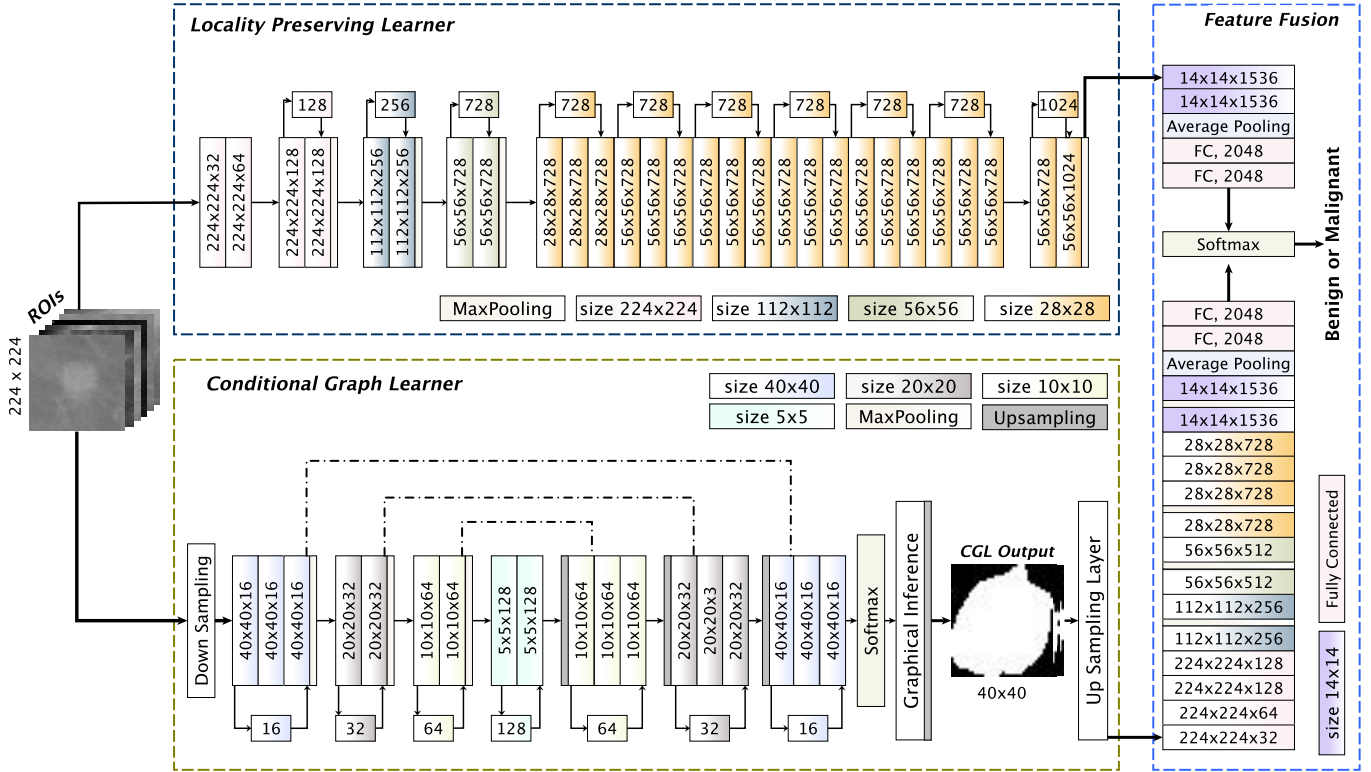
Locality Preserving Learner

128
256
728
728
728
728
728
728
728
1024

224x224x32
224x224x64
224x224x128
224x224x128
112x112x256
112x112x256
56x56x728
56x56x728
28x28x728
28x28x728
28x28x728
56x56x728
56x56x728
56x56x728
56x56x728
56x56x728
56x56x728
56x56x728
56x56x728
56x56x728
56x56x728
56x56x728
56x56x728
56x56x728
56x56x728
56x56x1024

MaxPooling
size 224x224
size 112x112
size 56x56
size 28x28

ROIs
224 x 224

Conditional Graph Learner

size 40x40
size 20x20
size 10x10
size 5x5
MaxPooling
Upsampling

Down Sampling
40x40x16
40x40x16
40x40x16
20x20x32
20x20x32
10x10x64
10x10x64
5x5x128
5x5x128
10x10x64
10x10x64
10x10x64
20x20x32
20x20x3
20x20x32
40x40x16
40x40x16
40x40x16
Softmax
Graphical Inference
CGL Output
40x40
Up Sampling Layer

16
32
64
128
64
32
16

Feature Fusion

14x14x1536
14x14x1536
Average Pooling
FC, 2048
FC, 2048
Softmax
FC, 2048
FC, 2048
Average Pooling
14x14x1536
14x14x1536
28x28x728
28x28x728
28x28x728
28x28x728
56x56x512
56x56x512
112x112x256
112x112x256
224x224x128
224x224x128
224x224x64
224x224x32

Benign or Malignant
Fully Connected
size 14x14